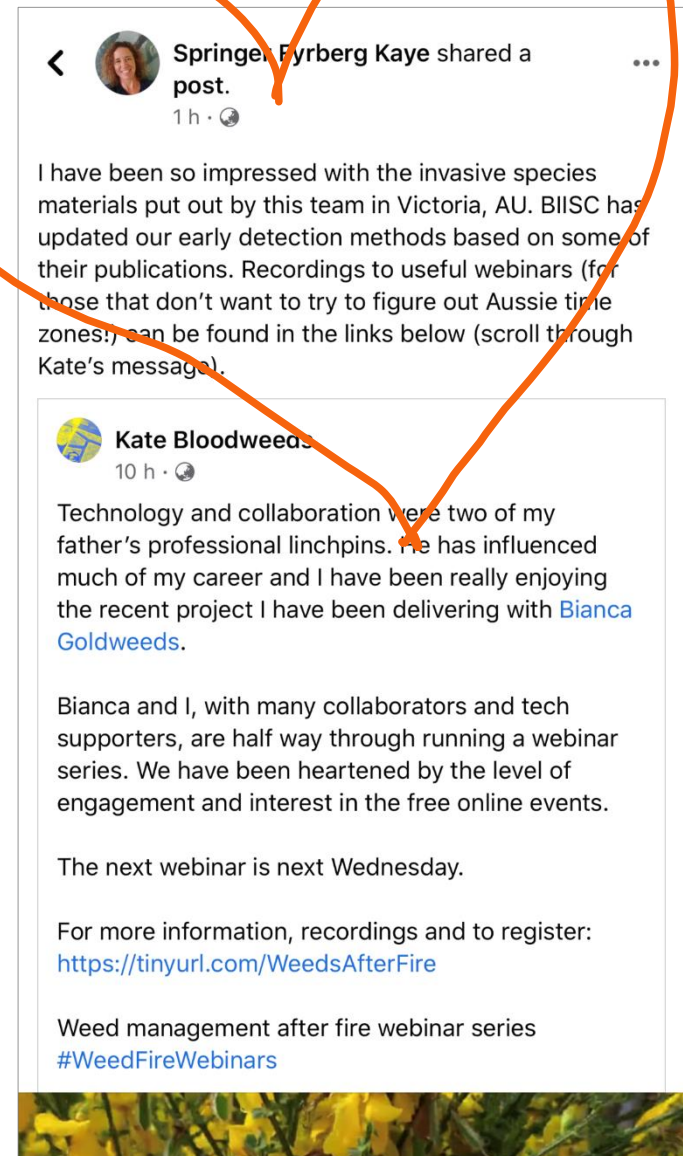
Springer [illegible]yrberg Kaye shared a post.
1 h ·

I have been so impressed with the invasive species materials put out by this team in Victoria, AU. BIISC has updated our early detection methods based on some of their publications. Recordings to useful webinars (for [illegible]ose that don't want to try to figure out Aussie time zones!) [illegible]an be found in the links below (scroll through Kate's messag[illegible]).

Kate Bloodweeds
10 h ·

Technology and collaboration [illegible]e two of my father's professional linchpins. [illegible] has influenced much of my career and I have been really enjoying the recent project I have been delivering with Bianca Goldweeds.

Bianca and I, with many collaborators and tech supporters, are half way through running a webinar series. We have been heartened by the level of engagement and interest in the free online events.

The next webinar is next Wednesday.

For more information, recordings and to register: https://tinyurl.com/WeedsAfterFire

Weed management after fire webinar series #WeedFireWebinars